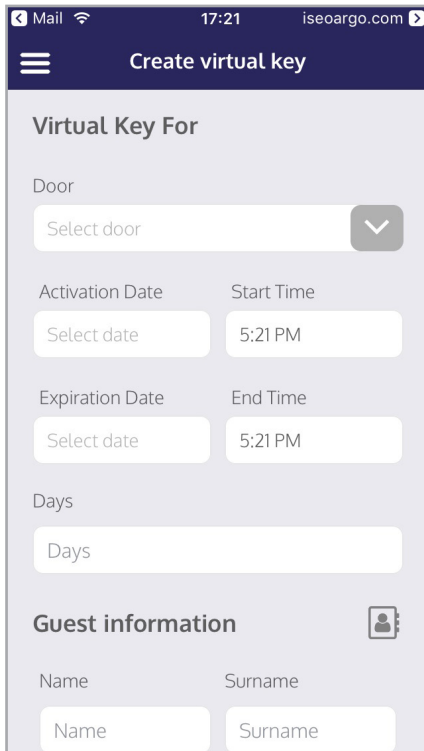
Mail 17:21 iseoargo.com

Create virtual key

Virtual Key For

Door

Select door

Activation Date

Select date

Start Time

5:21 PM

Expiration Date

Select date

End Time

5:21 PM

Days

Days

Guest information

Name

Name

Surname

Surname